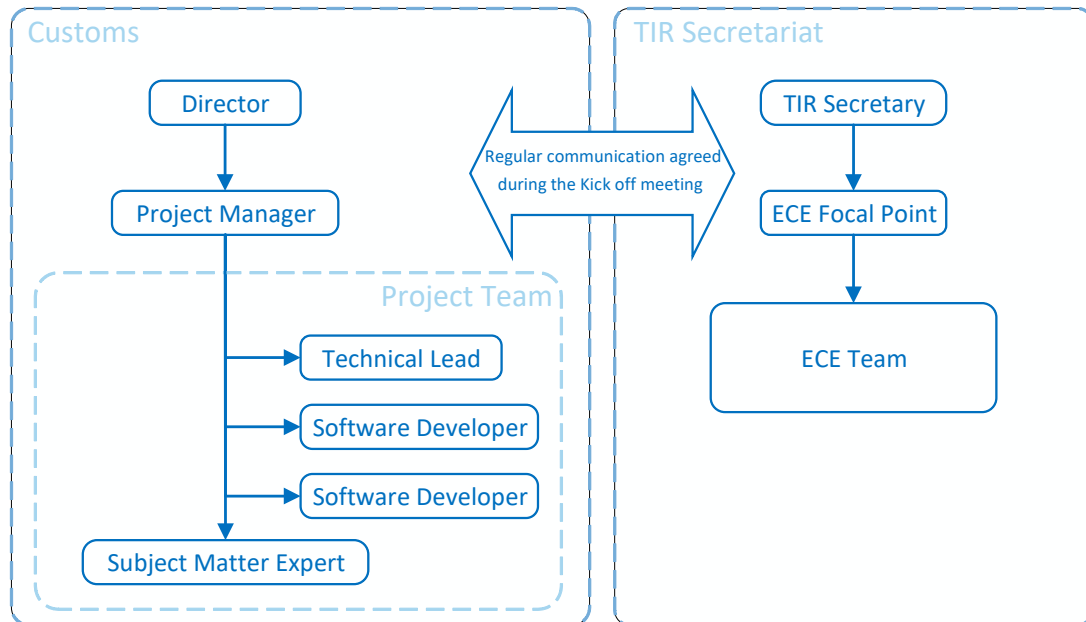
Customs

Director

Project Manager

Project Team

Technical Lead

Software Developer

Software Developer

Subject Matter Expert

Regular communication agreed during the Kick off meeting

TIR Secretariat

TIR Secretary

ECE Focal Point

ECE Team